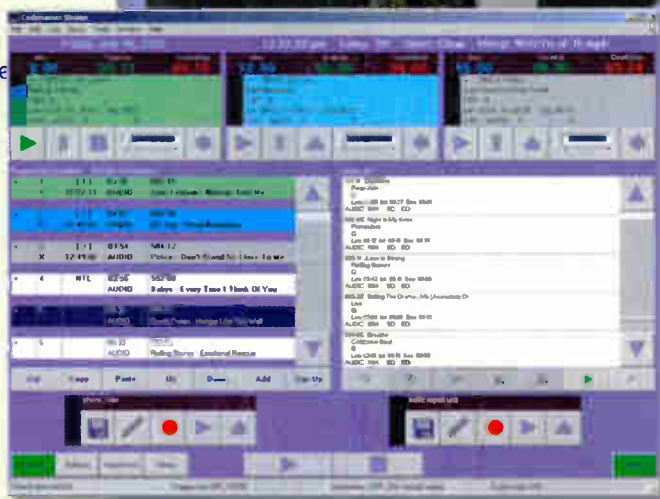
Codemaster Studio

12:22:32 pm

AUDIO Police - Don't Stand So Close To Me

NTL AUDIO Babys - Every Time I Think Of You

AUDIO Rolling Stones - Emotional Rescue

Cut Copy Paste Up Down Add

AUDIO
AUDIO
AUDIO
AUDIO
AUDIO